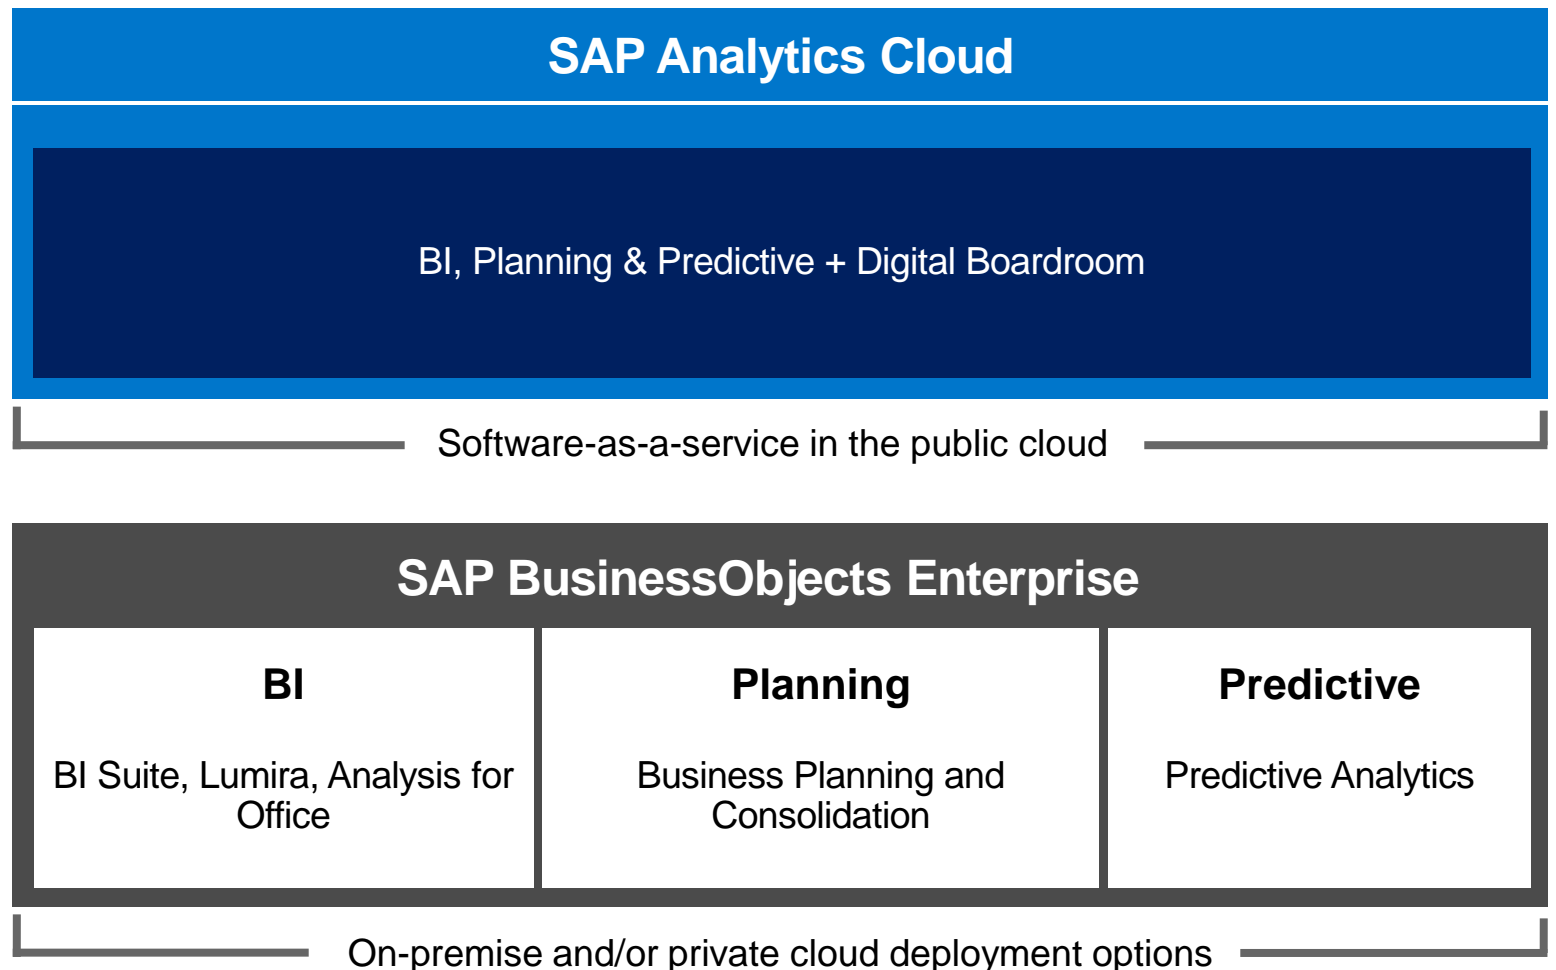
SAP Analytics Cloud

BI, Planning & Predictive + Digital Boardroom

Software-as-a-service in the public cloud

SAP BusinessObjects Enterprise

BI

BI Suite, Lumira, Analysis for Office

Planning

Business Planning and Consolidation

Predictive

Predictive Analytics

On-premise and/or private cloud deployment options